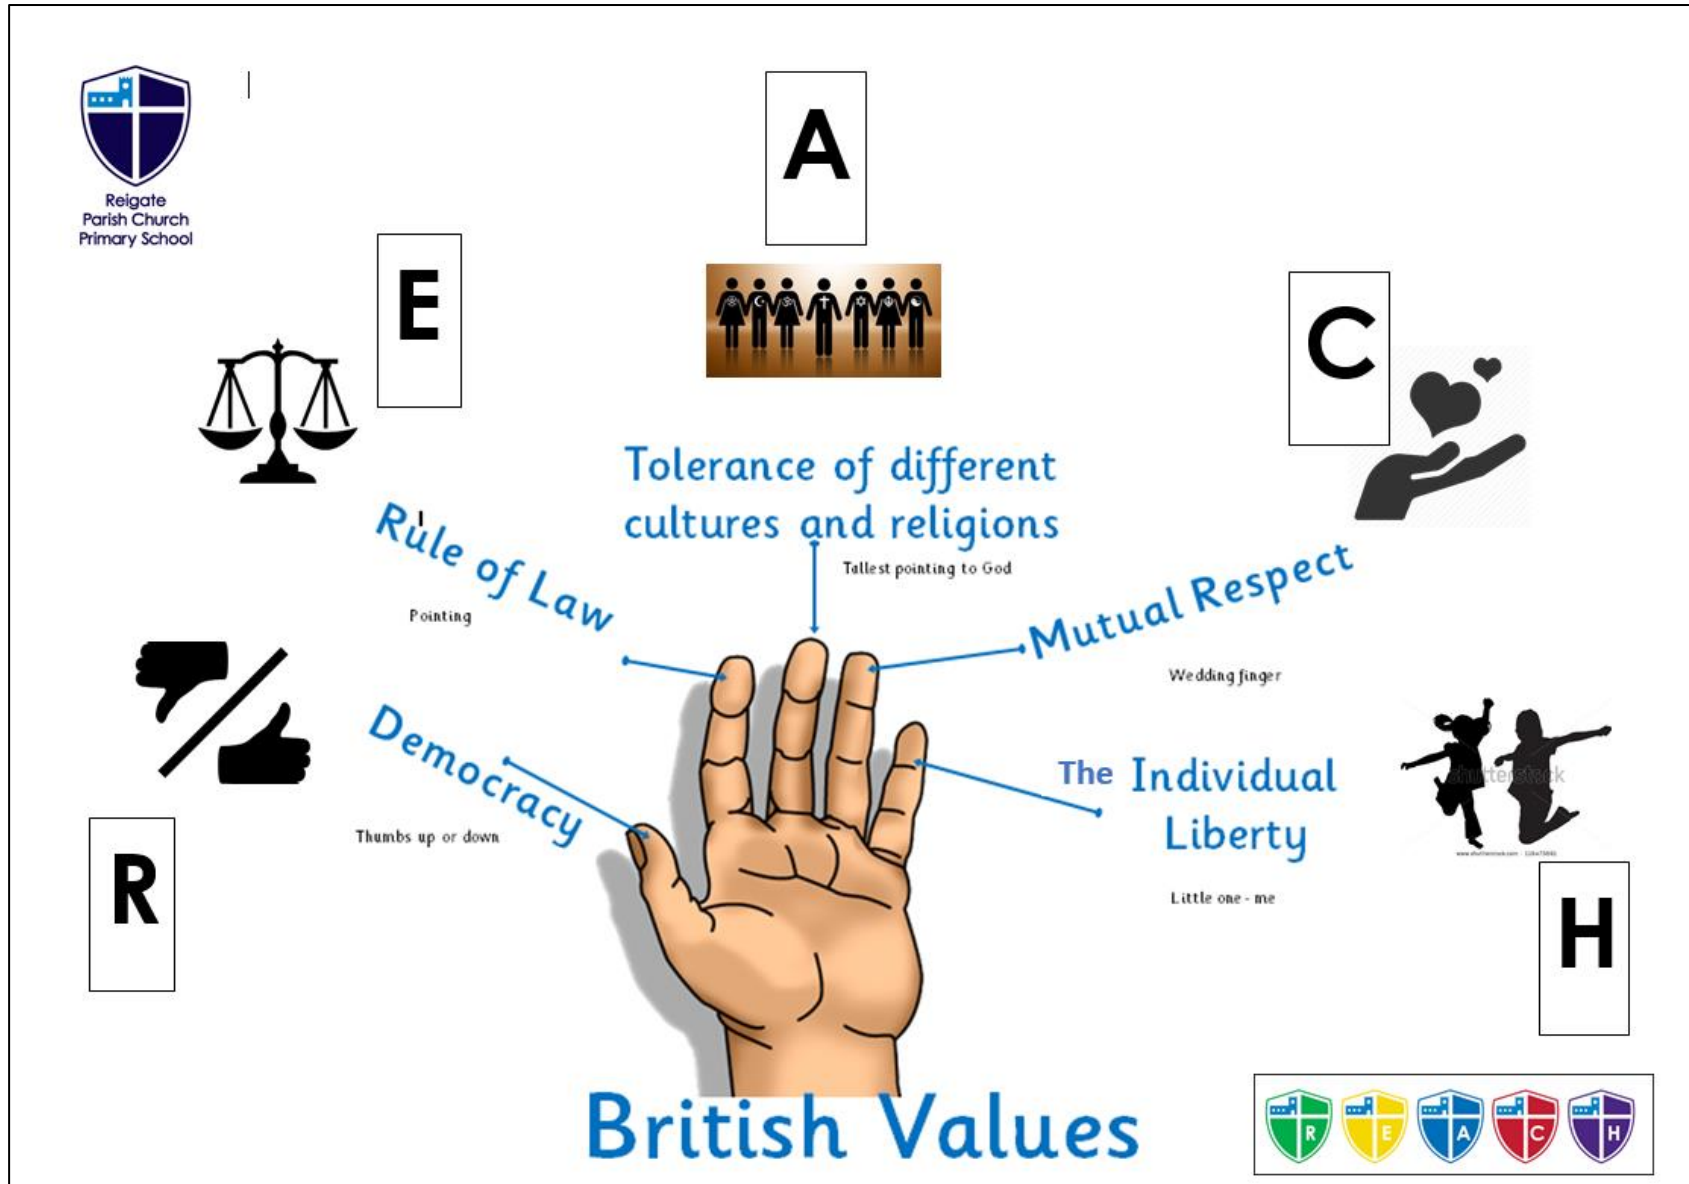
Reigate Parish Church Primary School

A

E

C

Tolerance of different cultures and religions

Tallest pointing to God

Rule of Law

Pointing

Mutual Respect

Wedding finger

Democracy

Thumbs up or down

R

The Individual Liberty

Little one - me

shutterstock

H

British Values

R E A C H